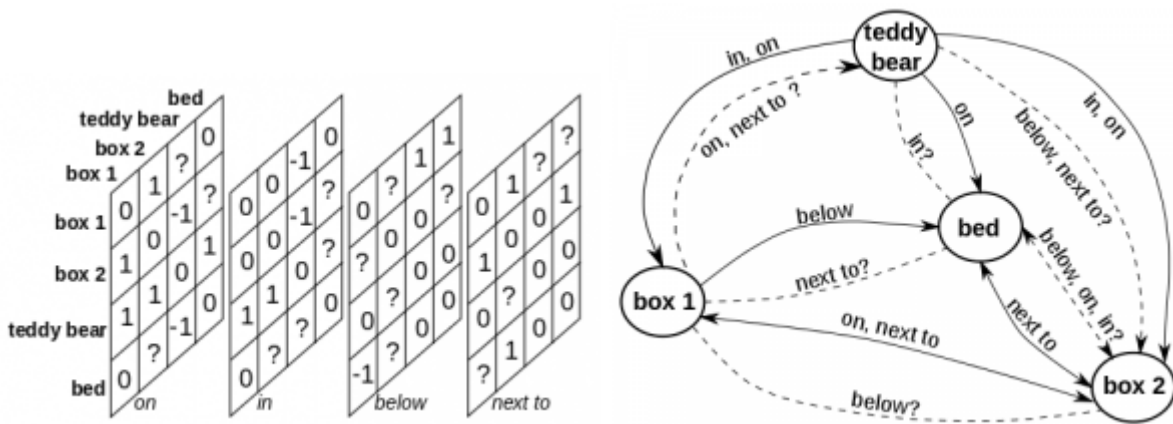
bed
teddy bear
box 2
box 1

box 1
box 2
teddy bear
bed

| 0 | 1 | ? | 0 |
|---|---|---|---|
| 1 | 0 | -1 | ? |
| 1 | 1 | 0 | 1 |
| 0 | ? | -1 | 0 |

on

| 0 | 0 | -1 | 0 |
|---|---|---|---|
| 0 | 0 | -1 | ? |
| 1 | 1 | 0 | ? |
| 0 | ? | ? | 0 |

in

| 0 | ? | 1 | 1 |
|---|---|---|---|
| ? | 0 | 0 | ? |
| 0 | ? | 0 | 0 |
| -1 | ? | 0 | 0 |

below

| 0 | 1 | ? | ? |
|---|---|---|---|
| 1 | 0 | 0 | 1 |
| 0 | ? | 0 | 0 |
| ? | 1 | 0 | 0 |

next to

teddy bear
bed
box 1
box 2

in, on
on, next to ?
on
in?
below, next to?
in, on
below
next to?
below, on, in?
next to
on, next to
below?